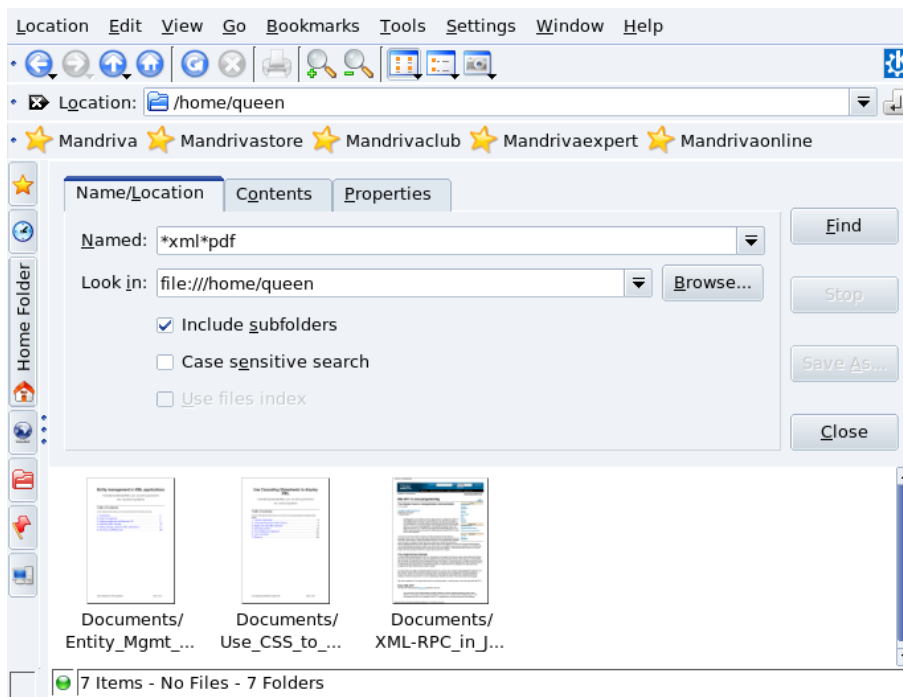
Location Edit View Go Bookmarks Tools Settings Window Help

Location: /home/queen

Mandriva Mandrivastore Mandrivaclub Mandrivaexpert Mandrivaonline

Home Folder

Name/Location | Contents | Properties

Named: *xml*pdf

Look in: file:///home/queen

Browse...

Include subfolders

Case sensitive search

Use files index

Find

Stop

Save As...

Close

Documents/ Entity_Mgmt_...

Documents/ Use_CSS_to_...

Documents/ XML-RPC_in_J...

7 Items - No Files - 7 Folders